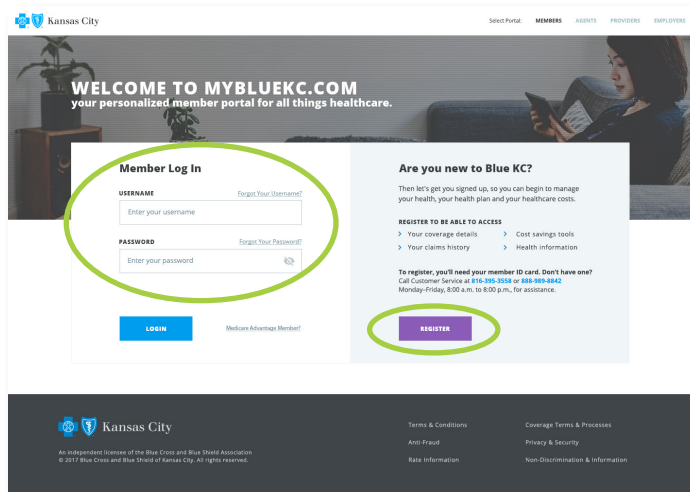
Kansas City

Select Portal: MEMBERS AGENTS PROVIDERS EMPLOYERS

WELCOME TO MYBLUEKC.COM
your personalized member portal for all things healthcare.

Member Log In

USERNAME
Forgot Your Username?
Enter your username

PASSWORD
Forgot Your Password?
Enter your password

LOGIN

Medicare Advantage Member?

Are you new to Blue KC?

Then let's get you signed up, so you can begin to manage your health, your health plan and your healthcare costs.

REGISTER TO BE ABLE TO ACCESS
› Your coverage details
› Cost savings tools
› Your claims history
› Health information

To register, you'll need your member ID card. Don't have one?
Call Customer Service at 816-395-3558 or 888-989-8842
Monday–Friday, 8:00 a.m. to 8:00 p.m., for assistance.

REGISTER

Kansas City

An independent licensee of the Blue Cross and Blue Shield Association
© 2017 Blue Cross and Blue Shield of Kansas City. All rights reserved.

Terms & Conditions
Anti-Fraud
Rate Information

Coverage Terms & Processes
Privacy & Security
Non-Discrimination & Information